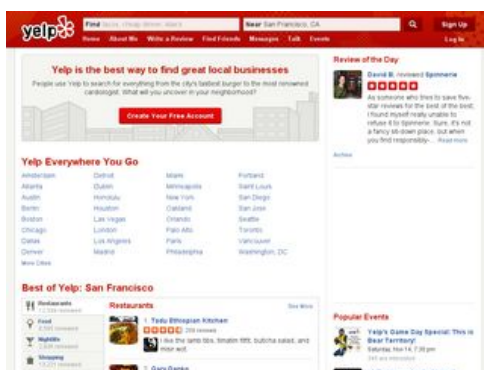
yelp

Find tacos, cheap dinner, Max's

Near San Francisco, CA

Sign Up

Home About Me Write a Review Find Friends Messages Talk Events

Log In

Yelp is the best way to find great local businesses

People use Yelp to search for everything from the city's tastiest burger to the most renowned cardiologist. What will you uncover in your neighborhood?

Create Your Free Account

Review of the Day

David B. reviewed Spinnerie

As someone who tries to save five-star reviews for the best of the best, I found myself really unable to refuse it to Spinnerie. Sure, it's not a fancy sit-down place, but when you find responsibly-... Read more

Archive

Yelp Everywhere You Go

| | | | |
|---|---|---|---|
| Amsterdam | Detroit | Miami | Portland |
| Atlanta | Dublin | Minneapolis | Saint Louis |
| Austin | Honolulu | New York | San Diego |
| Berlin | Houston | Oakland | San Jose |
| Boston | Las Vegas | Orlando | Seattle |
| Chicago | London | Palo Alto | Toronto |
| Dallas | Los Angeles | Paris | Vancouver |
| Denver | Madrid | Philadelphia | Washington, DC |

More Cities

Best of Yelp: San Francisco

Restaurants
Food
Nightlife
Shopping

Restaurants

See More

1. Tadu Ethiopian Kitchen

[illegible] reviews

I like the lamb tibs, timatim fitfit, butcha salad, and more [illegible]

2. Gary Danko

Popular Events

Yelp's Game Day Special: This is Bear Territory!

Saturday, Nov 14, 7:30 pm

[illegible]